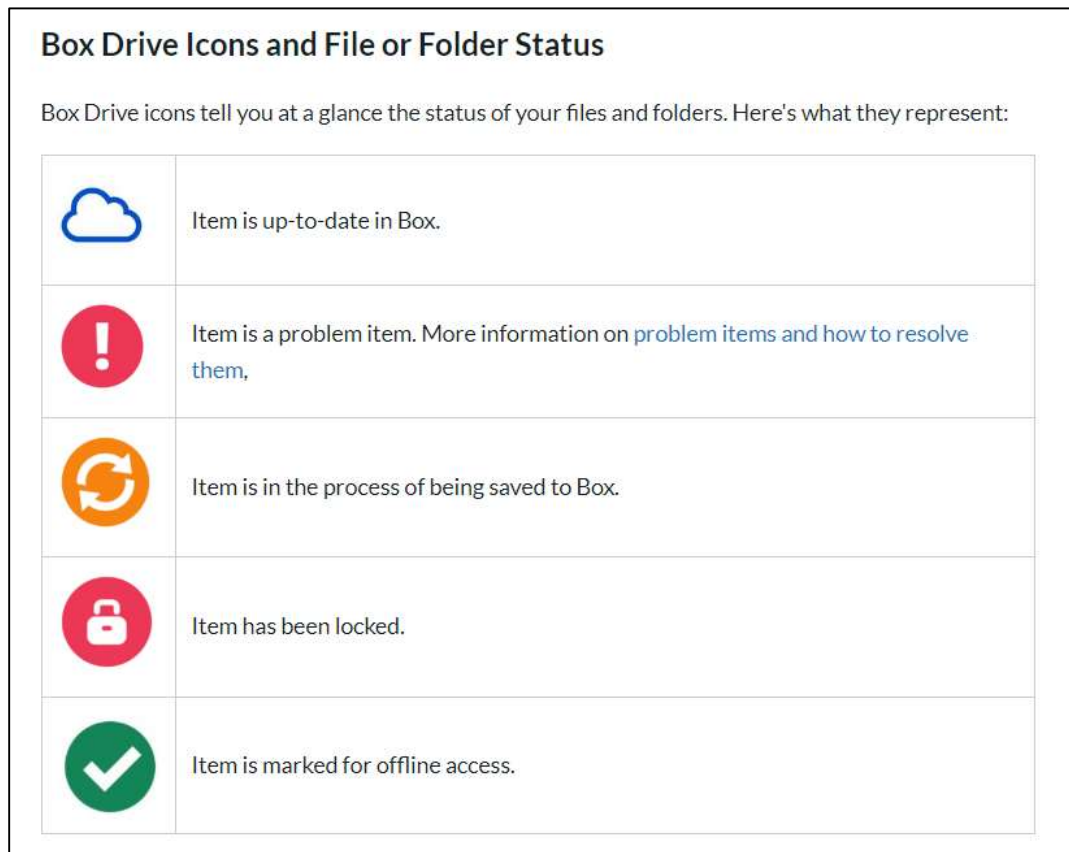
Box Drive Icons and File or Folder Status

Box Drive icons tell you at a glance the status of your files and folders. Here's what they represent:

| | |
|---|---|
| | Item is up-to-date in Box. |
| | Item is a problem item. More information on problem items and how to resolve them, |
| | Item is in the process of being saved to Box. |
| | Item has been locked. |
| | Item is marked for offline access. |